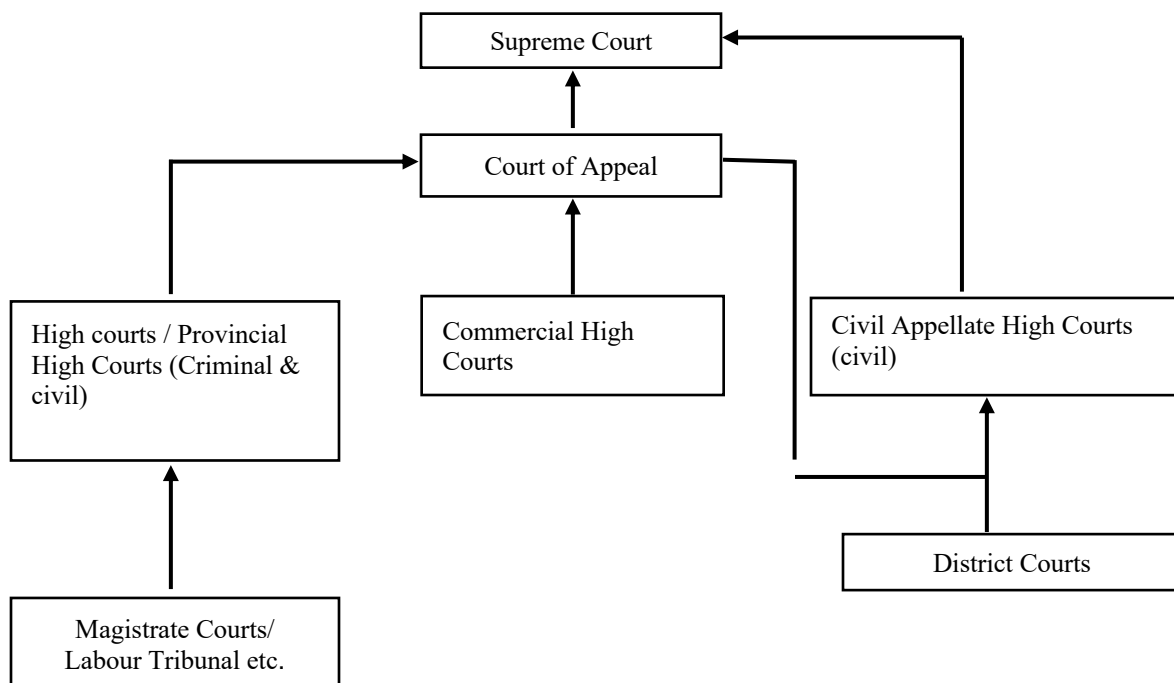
Supreme Court

Court of Appeal

High courts / Provincial High Courts (Criminal & civil)

Commercial High Courts

Civil Appellate High Courts (civil)

District Courts

Magistrate Courts/ Labour Tribunal etc.